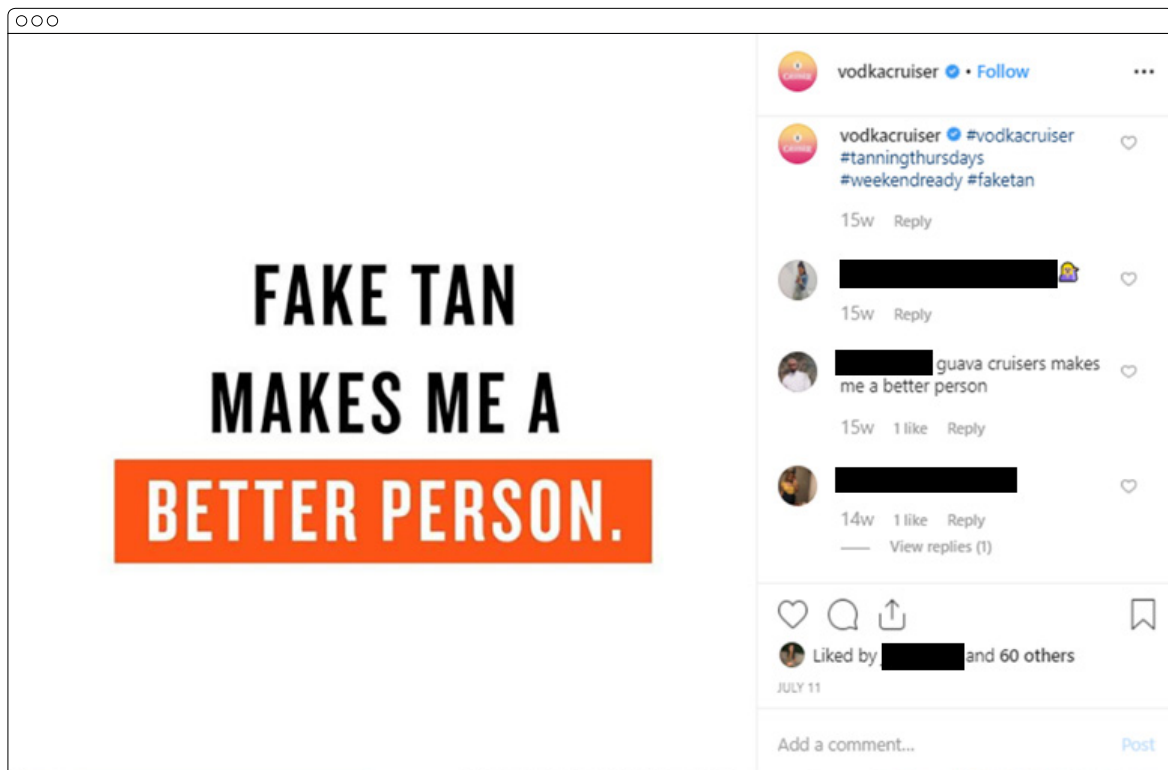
FAKE TAN
MAKES ME A
BETTER PERSON.

vodkacruiser • Follow

vodkacruiser #vodkacruiser #tanningthursdays #weekendready #faketan

15w Reply

15w Reply

guava cruisers makes me a better person

15w 1 like Reply

14w 1 like Reply

View replies (1)

Liked by and 60 others

JULY 11

Add a comment...

Post